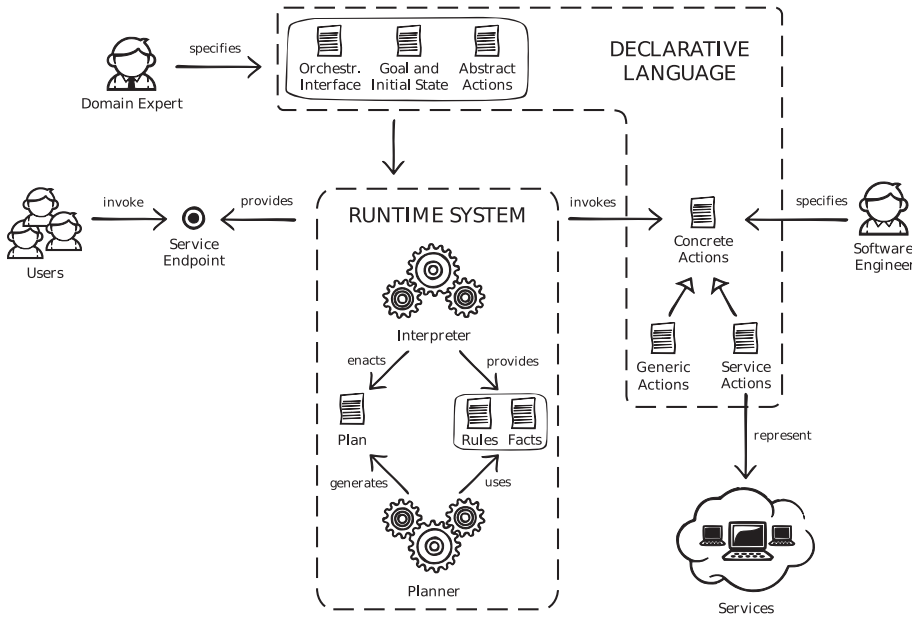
specifies

Domain Expert

Orchestr. Interface

Goal and Initial State

Abstract Actions

DECLARATIVE LANGUAGE

invoke

provides

Users

Service Endpoint

RUNTIME SYSTEM

invokes

Concrete Actions

specifies

Software Engineer

Interpreter

enacts

provides

Plan

Rules

Facts

generates

uses

Planner

Generic Actions

Service Actions

represent

Services